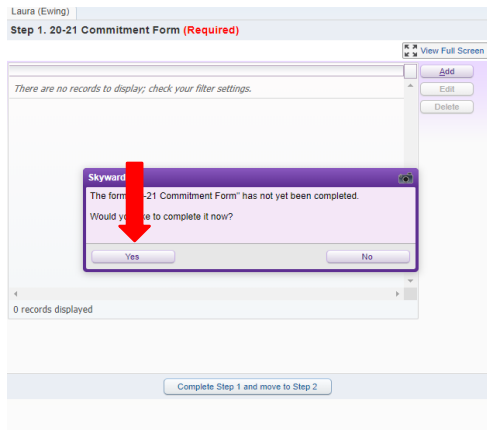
Laura (Ewing)

Step 1. 20-21 Commitment Form (Required)

View Full Screen

Add

Edit

Delete

There are no records to display; check your filter settings.

Skyward

The form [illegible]-21 Commitment Form" has not yet been completed.

Would yo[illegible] to complete it now?

Yes

No

0 records displayed

Complete Step 1 and move to Step 2